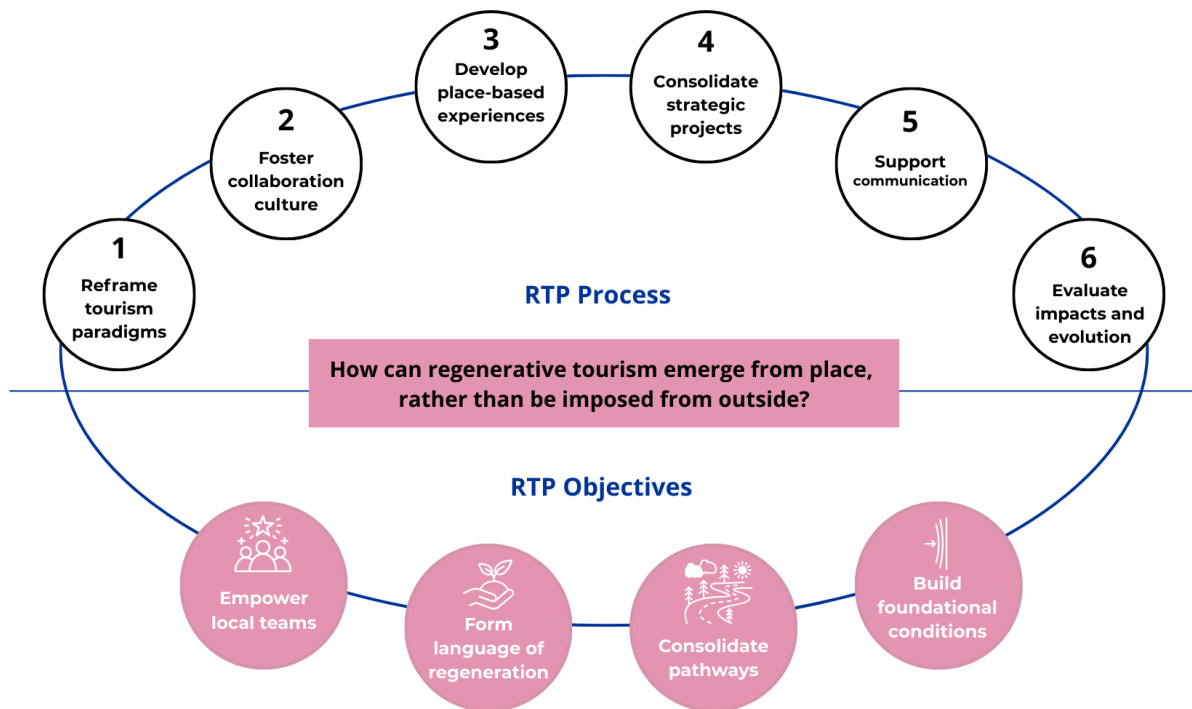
1
Reframe tourism paradigms

2
Foster collaboration culture

3
Develop place-based experiences

4
Consolidate strategic projects

5
Support communication

6
Evaluate impacts and evolution

RTP Process

How can regenerative tourism emerge from place, rather than be imposed from outside?

RTP Objectives

Empower local teams

Form language of regeneration

Consolidate pathways

Build foundational conditions